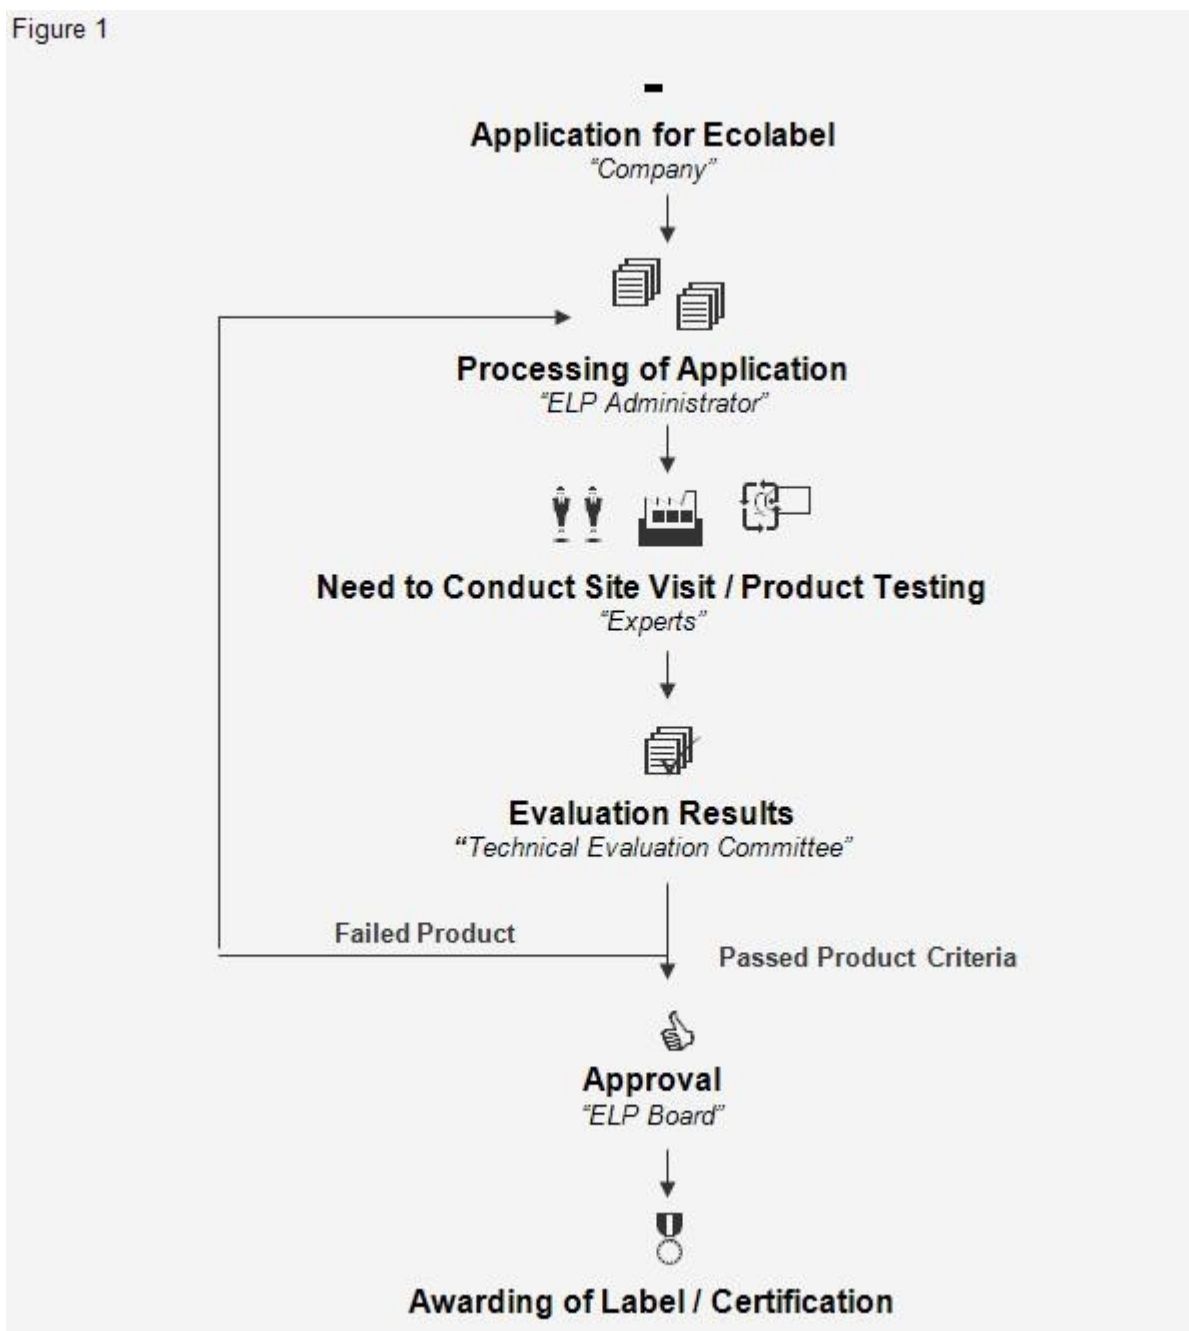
Figure 1

Application for Ecolabel
"Company"

Processing of Application
"ELP Administrator"

Need to Conduct Site Visit / Product Testing
"Experts"

Evaluation Results
"Technical Evaluation Committee"

Failed Product

Passed Product Criteria

Approval
"ELP Board"

Awarding of Label / Certification